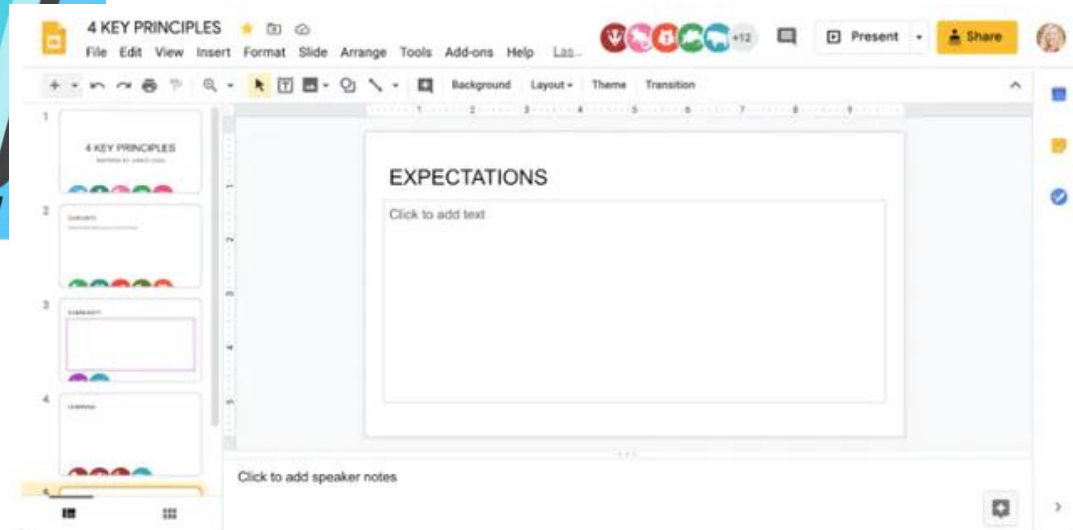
4 KEY PRINCIPLES

File Edit View Insert Format Slide Arrange Tools Add-ons Help Las...

+12

Present

Share

Background Layout Theme Transition

1

4 KEY PRINCIPLES

2

3

4

EXPECTATIONS

Click to add text

Click to add speaker notes